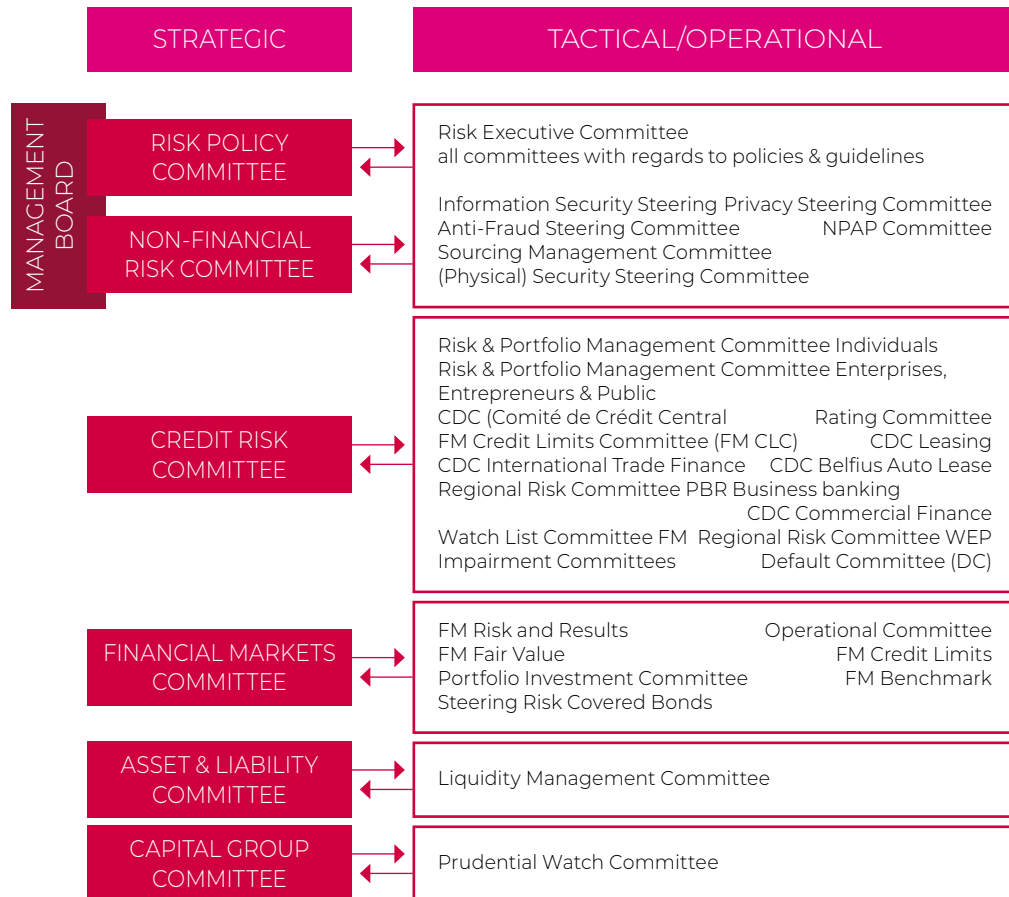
STRATEGIC

TACTICAL/OPERATIONAL

MANAGEMENT BOARD

RISK POLICY COMMITTEE

Risk Executive Committee
all committees with regards to policies & guidelines

Information Security Steering Privacy Steering Committee
Anti-Fraud Steering Committee NPAP Committee
Sourcing Management Committee
(Physical) Security Steering Committee

NON-FINANCIAL RISK COMMITTEE

CREDIT RISK COMMITTEE

Risk & Portfolio Management Committee Individuals
Risk & Portfolio Management Committee Enterprises, Entrepreneurs & Public
CDC (Comité de Crédit Central Rating Committee
FM Credit Limits Committee (FM CLC) CDC Leasing
CDC International Trade Finance CDC Belfius Auto Lease
Regional Risk Committee PBR Business banking
CDC Commercial Finance
Watch List Committee FM Regional Risk Committee WEP
Impairment Committees Default Committee (DC)

FINANCIAL MARKETS COMMITTEE

FM Risk and Results Operational Committee
FM Fair Value FM Credit Limits
Portfolio Investment Committee FM Benchmark
Steering Risk Covered Bonds

ASSET & LIABILITY COMMITTEE

Liquidity Management Committee

CAPITAL GROUP COMMITTEE

Prudential Watch Committee